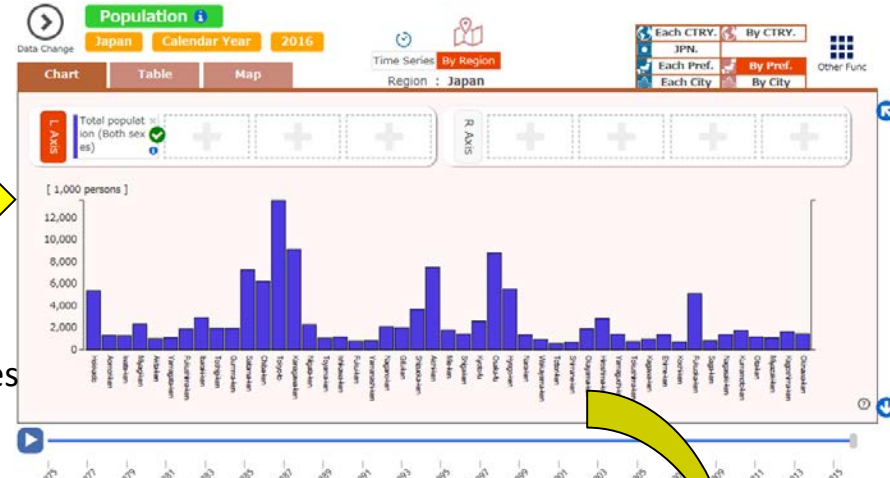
Data Change

Population

Japan

Calendar Year

2016

Time Series

By Region

Region : Japan

Each CTRY.

By CTRY.

JPN.

Each Pref.

By Pref.

Each City

By City

Other Func

Chart

Table

Map

L Axis

Total population (Both sexes)

R Axis

[ 1,000 persons ]

12,000

10,000

8,000

6,000

4,000

2,000

0

Hokkaido

Aomori-ken

Iwate-ken

Miyagi-ken

Akita-ken

Yamagata-ken

Fukushima-ken

Ibaraki-ken

Tochigi-ken

Gunma-ken

Saitama-ken

Chiba-ken

Tokyo-to

Kanagawa-ken

Niigata-ken

Toyama-ken

Ishikawa-ken

Fukui-ken

Yamanashi-ken

Nagano-ken

Gifu-ken

Shizuoka-ken

Aichi-ken

Mie-ken

Shiga-ken

Kyoto-fu

Osaka-fu

Hyogo-ken

Nara-ken

Wakayama-ken

Tottori-ken

Shimane-ken

Okayama-ken

Hiroshima-ken

Yamaguchi-ken

Tokushima-ken

Kagawa-ken

Ehime-ken

Kochi-ken

Fukuoka-ken

Saga-ken

Nagasaki-ken

Kumamoto-ken

Oita-ken

Miyazaki-ken

Kagoshima-ken

Okinawa-ken

es